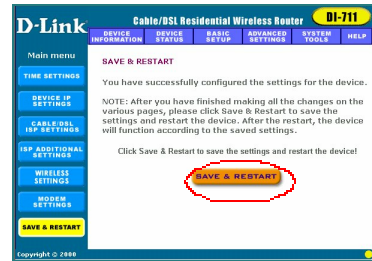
D-Link

Cable/DSL Residential Wireless Router

DI-711

DEVICE INFORMATION

DEVICE STATUS

BASIC SETUP

ADVANCED SETTINGS

SYSTEM TOOLS

HELP

Main menu

TIME SETTINGS

DEVICE IP SETTINGS

CABLE/DSL ISP SETTINGS

ISP ADDITIONAL SETTINGS

WIRELESS SETTINGS

MODEM SETTINGS

SAVE & RESTART

Copyright © 2000

SAVE & RESTART

You have successfully configured the settings for the device.

NOTE: After you have finished making all the changes on the various pages, please click Save & Restart to save the settings and restart the device. After the restart, the device will function according to the saved settings.

Click Save & Restart to save the settings and restart the device!

SAVE & RESTART